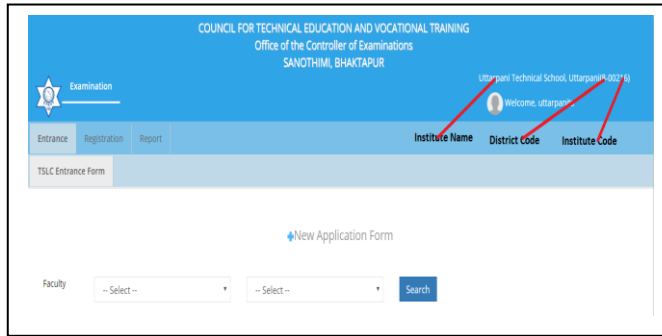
COUNCIL FOR TECHNICAL EDUCATION AND VOCATIONAL TRAINING
Office of the Controller of Examinations
SANOTHIMI, BHAKTAPUR

Examination

Uttarpani Technical School, Uttarpani(8-00216)

Welcome, uttarpani

Institute Name
District Code
Institute Code

Entrance Registration Report

TSLC Entrance Form

New Application Form

Faculty
-- Select --
-- Select --
Search